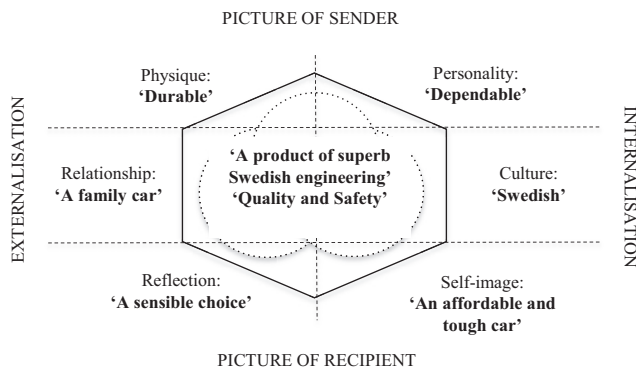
PICTURE OF SENDER

EXTERNALISATION

INTERNALISATION

Physique:
'Durable'

Personality:
'Dependable'

Relationship:
'A family car'

'A product of superb Swedish engineering'
'Quality and Safety'

Culture:
'Swedish'

Reflection:
'A sensible choice'

Self-image:
'An affordable and tough car'

PICTURE OF RECIPIENT